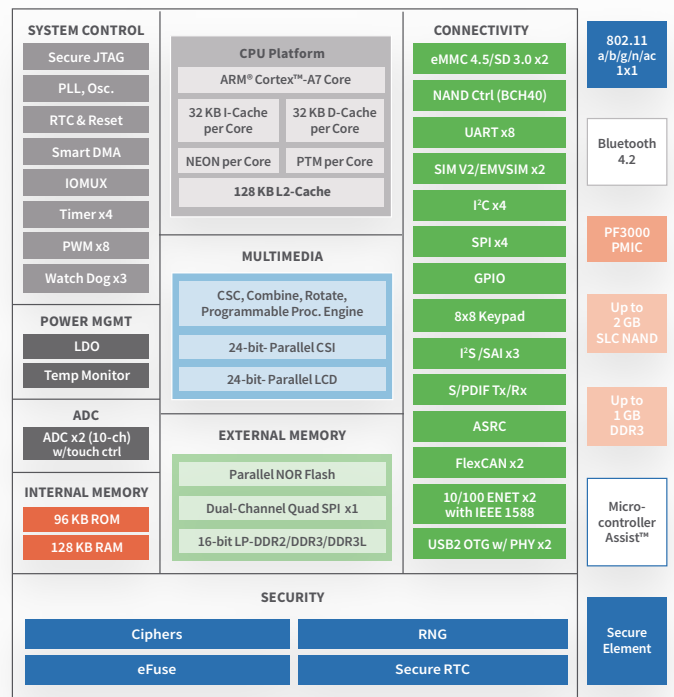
SYSTEM CONTROL

Secure JTAG

PLL, Osc.

RTC & Reset

Smart DMA

IOMUX

Timer x4

PWM x8

Watch Dog x3

POWER MGMT

LDO

Temp Monitor

ADC

ADC x2 (10-ch) w/touch ctrl

INTERNAL MEMORY

96 KB ROM

128 KB RAM

CPU Platform

ARM® Cortex™-A7 Core

32 KB I-Cache per Core

32 KB D-Cache per Core

NEON per Core

PTM per Core

128 KB L2-Cache

MULTIMEDIA

CSC, Combine, Rotate, Programmable Proc. Engine

24-bit- Parallel CSI

24-bit- Parallel LCD

EXTERNAL MEMORY

Parallel NOR Flash

Dual-Channel Quad SPI x1

16-bit LP-DDR2/DDR3/DDR3L

CONNECTIVITY

eMMC 4.5/SD 3.0 x2

NAND Ctrl (BCH40)

UART x8

SIM V2/EMVSIM x2

$I^2C$ x4

SPI x4

GPIO

8x8 Keypad

$I^2S$ /SAI x3

S/PDIF Tx/Rx

ASRC

FlexCAN x2

10/100 ENET x2 with IEEE 1588

USB2 OTG w/ PHY x2

802.11 a/b/g/n/ac 1x1

Bluetooth 4.2

PF3000 PMIC

Up to 2 GB SLC NAND

Up to 1 GB DDR3

Micro-controller Assist™

SECURITY

Ciphers

RNG

eFuse

Secure RTC

Secure Element